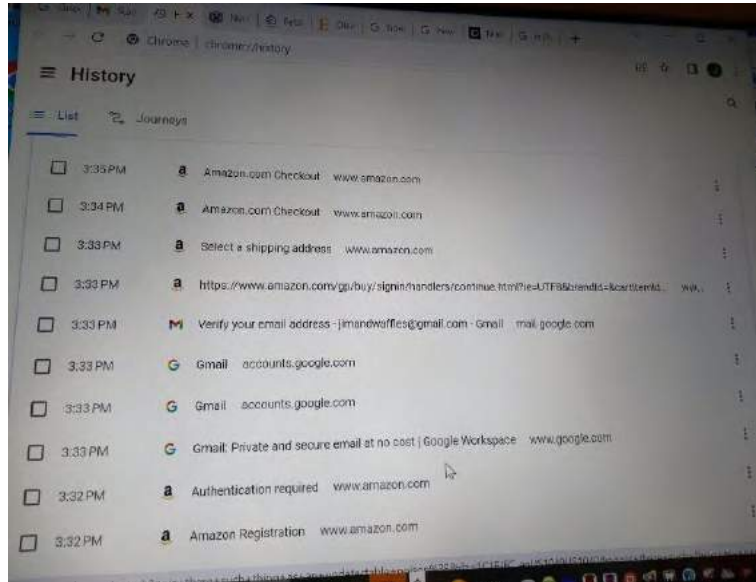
Chrome | chrome://history

History

List Journeys

3:35 PM a Amazon.com Checkout www.amazon.com

3:34 PM a Amazon.com Checkout www.amazon.com

3:33 PM a Select a shipping address www.amazon.com

3:33 PM a https://www.amazon.com/gp/buy/signin/handlers/continue.html?ie=UTF8&brandId=&cartItemId... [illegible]

3:33 PM M Verify your email address - jimandwaffles@gmail.com - Gmail mail.google.com

3:33 PM G Gmail accounts.google.com

3:33 PM G Gmail accounts.google.com

3:33 PM G Gmail: Private and secure email at no cost | Google Workspace www.google.com

3:32 PM a Authentication required www.amazon.com

3:32 PM a Amazon Registration www.amazon.com